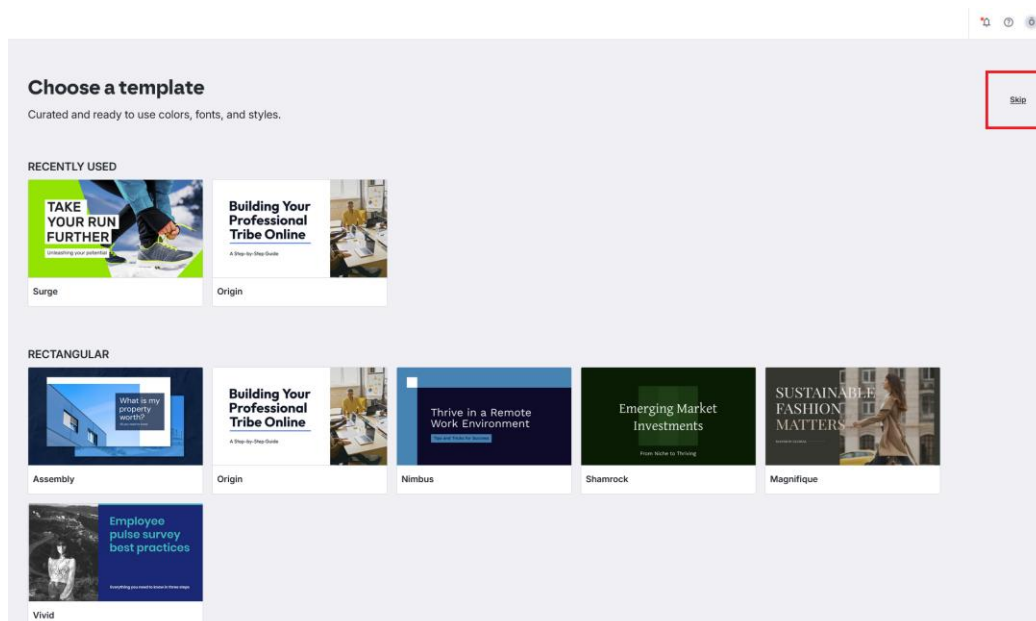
Choose a template

Curated and ready to use colors, fonts, and styles.

Skip

RECENTLY USED

TAKE YOUR RUN FURTHER

Unleashing your potential

Surge

Building Your Professional Tribe Online

A Step-by-Step Guide

Origin

RECTANGULAR

What is my property worth?

Assembly

Building Your Professional Tribe Online

A Step-by-Step Guide

Origin

Thrive in a Remote Work Environment

Tips and Tricks for Success

Nimbus

Emerging Market Investments

From Niche to Thriving

Shamrock

SUSTAINABLE FASHION MATTERS

Magnifique

Employee pulse survey best practices

Everything you need to know in three steps

Vivid